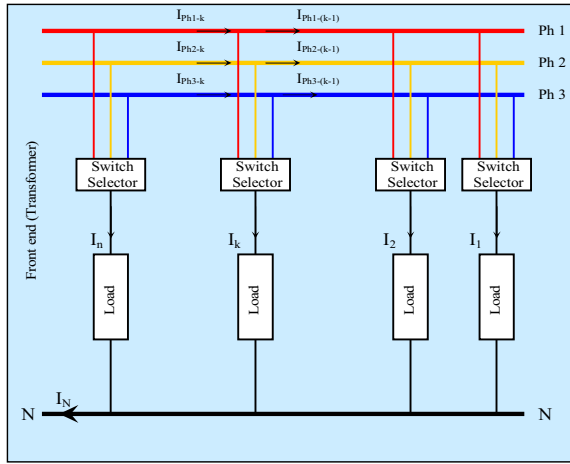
$I_{Ph1-k}$ $I_{Ph1-(k-1)}$ Ph 1

$I_{Ph2-k}$ $I_{Ph2-(k-1)}$ Ph 2

$I_{Ph3-k}$ $I_{Ph3-(k-1)}$ Ph 3

Front end (Transformer)

Switch Selector

Switch Selector

Switch Selector

Switch Selector

$I_n$

$I_k$

$I_2$

$I_1$

Load

Load

Load

Load

$I_N$

N

N